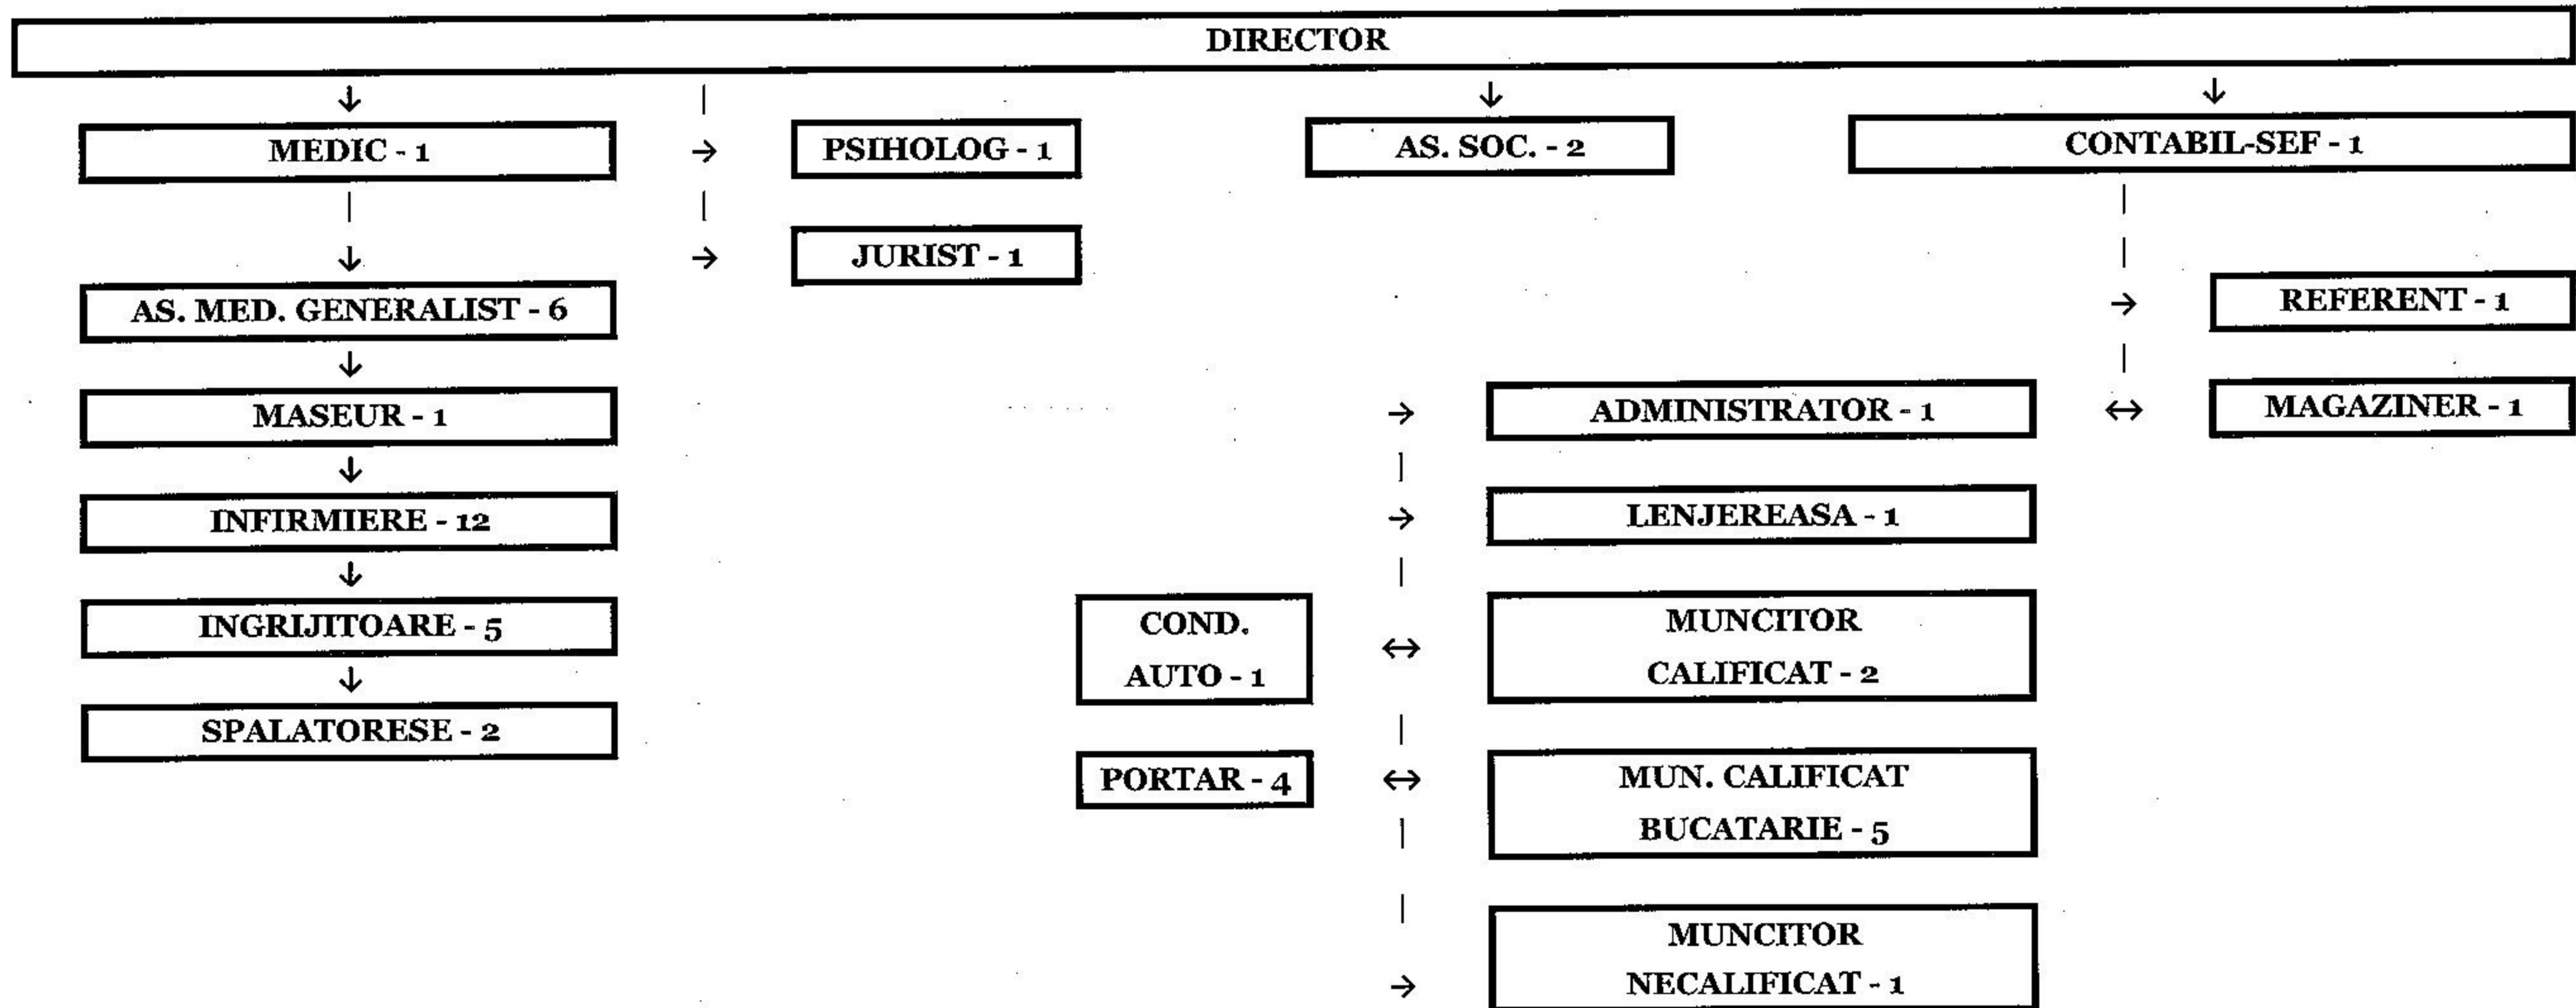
DIRECTOR

MEDIC - 1

PSIHOLOG - 1

AS. SOC. - 2

CONTABIL-SEF - 1

JURIST - 1

AS. MED. GENERALIST - 6

REFERENT - 1

MASEUR - 1

ADMINISTRATOR - 1

MAGAZINER - 1

INFIRMIERE - 12

LENJEREASA - 1

INGRIJITOARE - 5

COND. AUTO - 1

MUNCITOR CALIFICAT - 2

SPALATORESE - 2

PORTAR - 4

MUN. CALIFICAT BUCATARIE - 5

MUNCITOR NECALIFICAT - 1